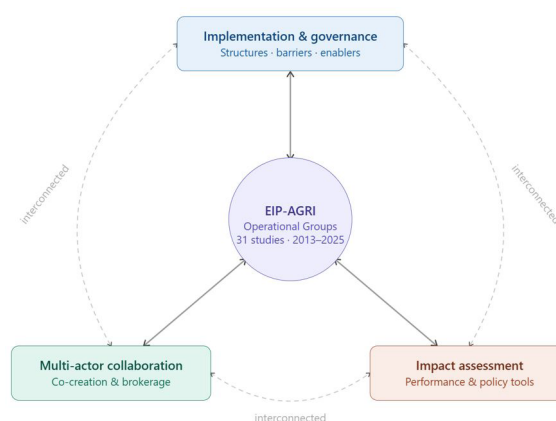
Implementation & governance
Structures · barriers · enablers

interconnected

interconnected

EIP-AGRI
Operational Groups
31 studies · 2013–2025

Multi-actor collaboration
Co-creation & brokerage

Impact assessment
Performance & policy tools

interconnected